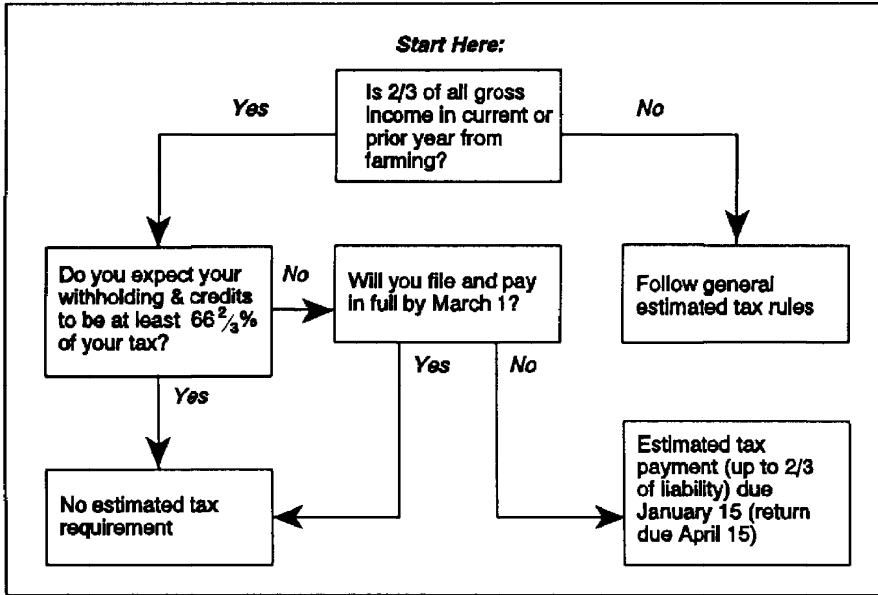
Start Here:

Is 2/3 of all gross income in current or prior year from farming?

Yes

No

Do you expect your withholding & credits to be at least $66\frac{2}{3}\%$ of your tax?

No

Will you file and pay in full by March 1?

Follow general estimated tax rules

Yes

Yes

No

No estimated tax requirement

Estimated tax payment (up to 2/3 of liability) due January 15 (return due April 15)